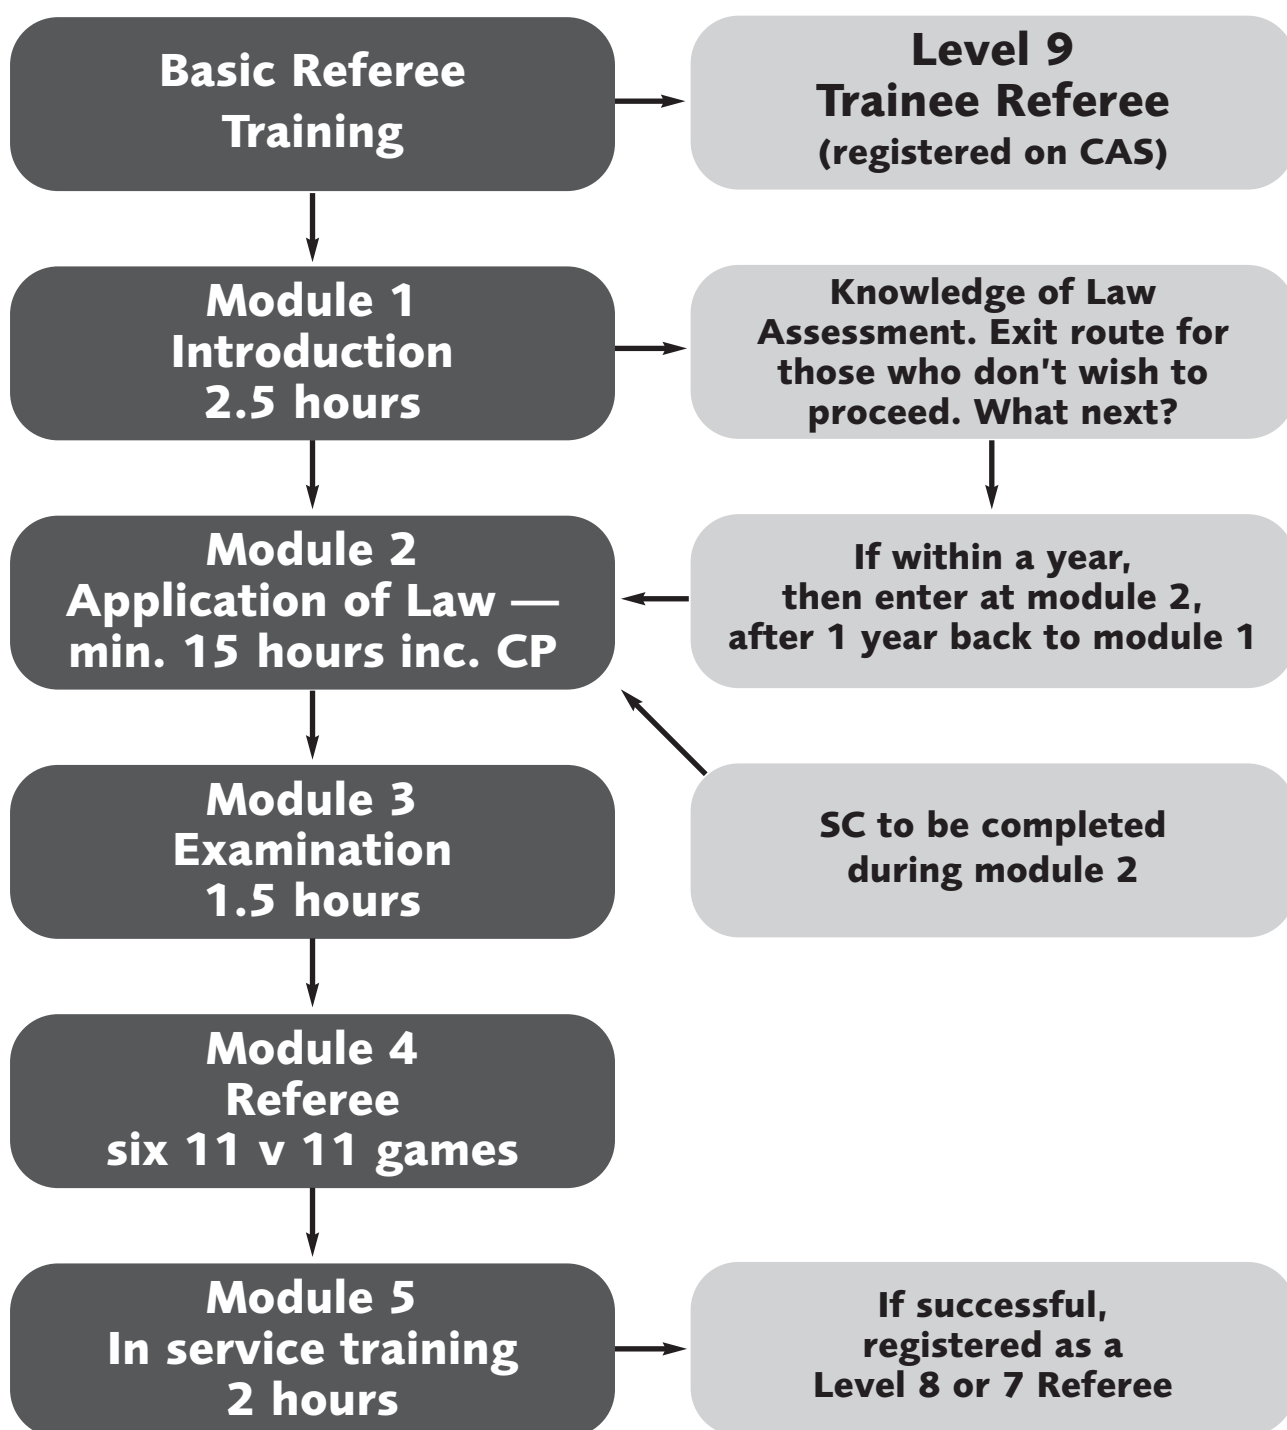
Basic Referee Training

Level 9
Trainee Referee
(registered on CAS)

Module 1
Introduction
2.5 hours

Knowledge of Law Assessment. Exit route for those who don't wish to proceed. What next?

Module 2
Application of Law — min. 15 hours inc. CP

If within a year, then enter at module 2, after 1 year back to module 1

Module 3
Examination
1.5 hours

SC to be completed during module 2

Module 4
Referee
six 11 v 11 games

Module 5
In service training
2 hours

If successful, registered as a Level 8 or 7 Referee